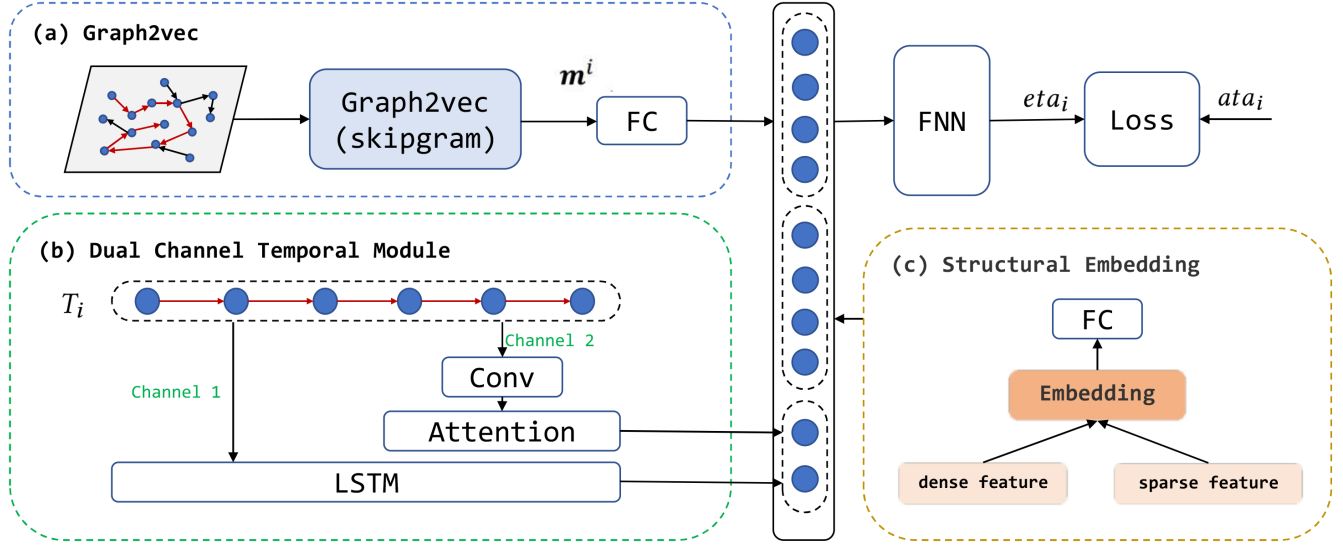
(a) Graph2vec

Graph2vec (skipgram)

$\boldsymbol{m}^i$

FC

FNN

$eta_i$

Loss

$ata_i$

(b) Dual Channel Temporal Module

$T_i$

Channel 2

Conv

Channel 1

Attention

LSTM

(c) Structural Embedding

FC

Embedding

dense feature

sparse feature